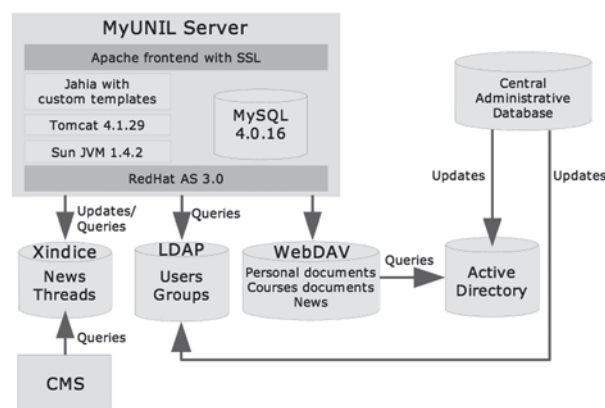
MyUNIL Server

Apache frontend with SSL

Jahia with custom templates

Tomcat 4.1.29

Sun JVM 1.4.2

MySQL 4.0.16

RedHat AS 3.0

Central Administrative Database

Updates

Updates

Updates/ Queries

Queries

Xindice
News
Threads

LDAP
Users
Groups

WebDAV
Personal documents
Courses documents
News

Queries

Active
Directory

Queries

CMS